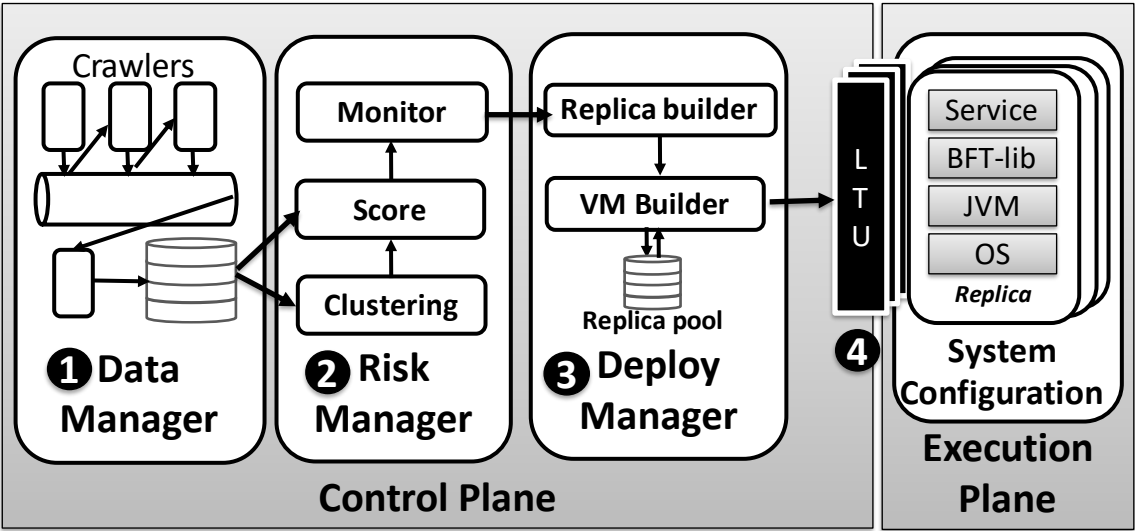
Crawlers

1 Data Manager

Monitor

Score

Clustering

2 Risk Manager

Replica builder

VM Builder

Replica pool

3 Deploy Manager

L T U

4

Service

BFT-lib

JVM

OS

Replica

System Configuration

Control Plane

Execution Plane